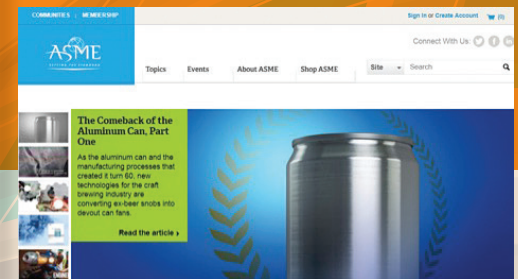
COMMUNITIES | MEMBERSHIP

Sign In or Create Account (0)

ASME
SETTING THE STANDARD

Connect With Us:

Topics Events About ASME Shop ASME

Site Search

The Comeback of the Aluminum Can, Part One

As the aluminum can and the manufacturing processes that created it turn 60, new technologies for the craft brewing industry are converting ex-beer snobs into devout can fans.

Read the article ›